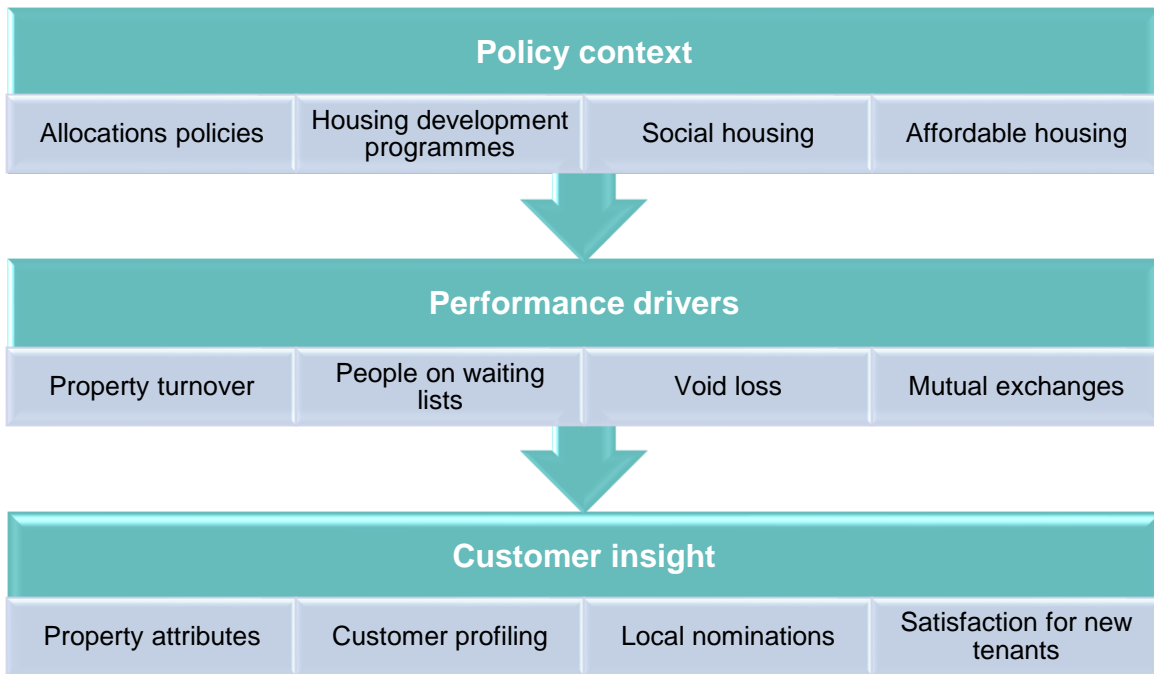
Policy context

Allocations policies

Housing development programmes

Social housing

Affordable housing

Performance drivers

Property turnover

People on waiting lists

Void loss

Mutual exchanges

Customer insight

Property attributes

Customer profiling

Local nominations

Satisfaction for new tenants